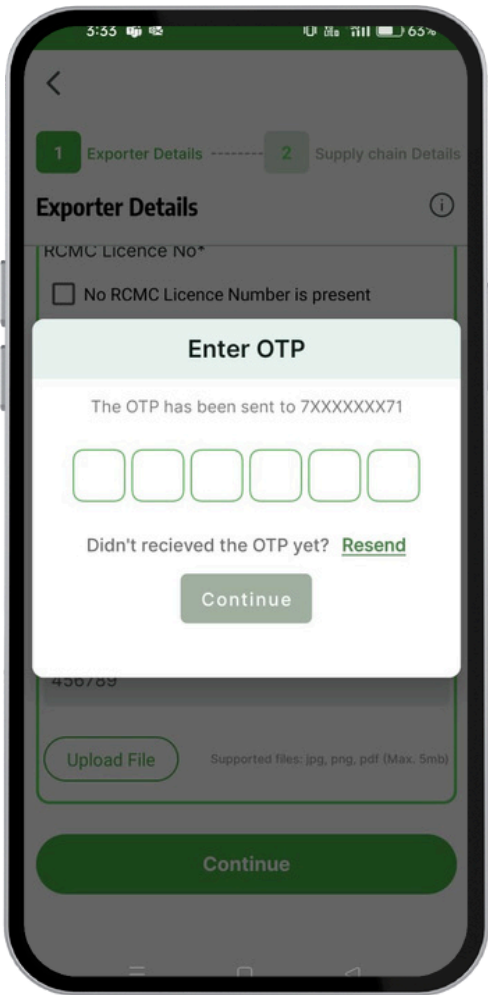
5:33 63%

<

1 Exporter Details 2 Supply chain Details

Exporter Details

RCMC Licence No*

No RCMC Licence Number is present

Enter OTP

The OTP has been sent to 7XXXXXXX71

Didn't recieved the OTP yet? Resend

Continue

456789

Upload File

Supported files: jpg, png, pdf (Max. 5mb)

Continue